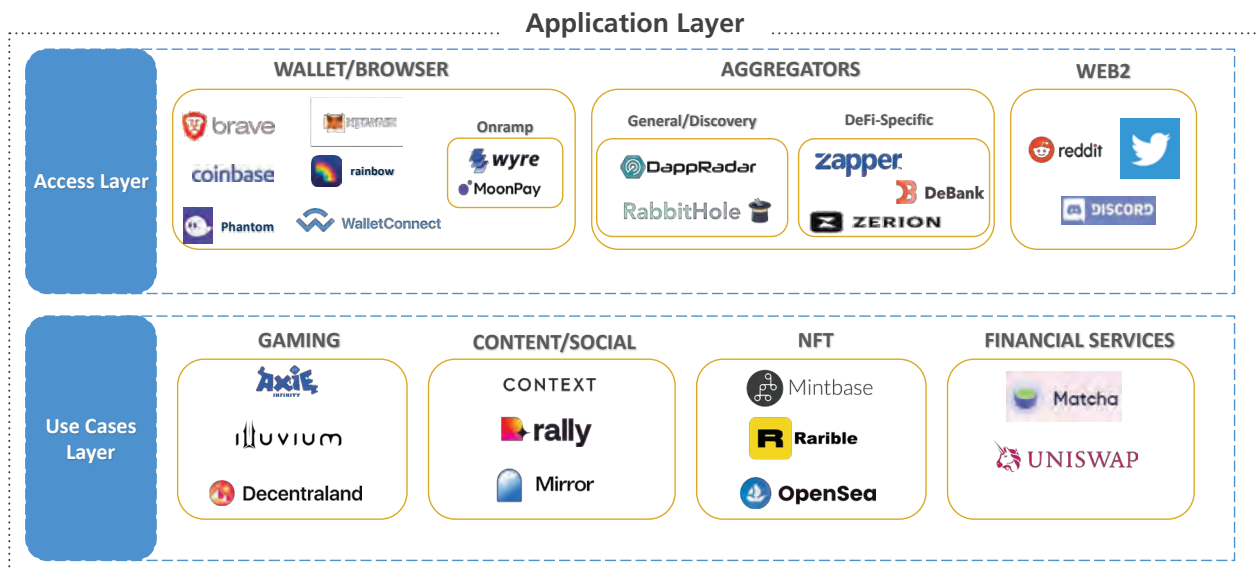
Application Layer

Access Layer

WALLET/BROWSER

brave
METAMASK
coinbase
rainbow
Phantom
WalletConnect

Onramp
wyre
MoonPay

AGGREGATORS

General/Discovery
DappRadar
RabbitHole

DeFi-Specific
zapper
DeBank
ZERION

WEB2

reddit
DISCORD

Use Cases Layer

GAMING

AXIE INFINITY
ILLUVIUM
Decentraland

CONTENT/SOCIAL

CONTEXT
rally
Mirror

NFT

Mintbase
Rarible
OpenSea

FINANCIAL SERVICES

Matcha
UNISWAP